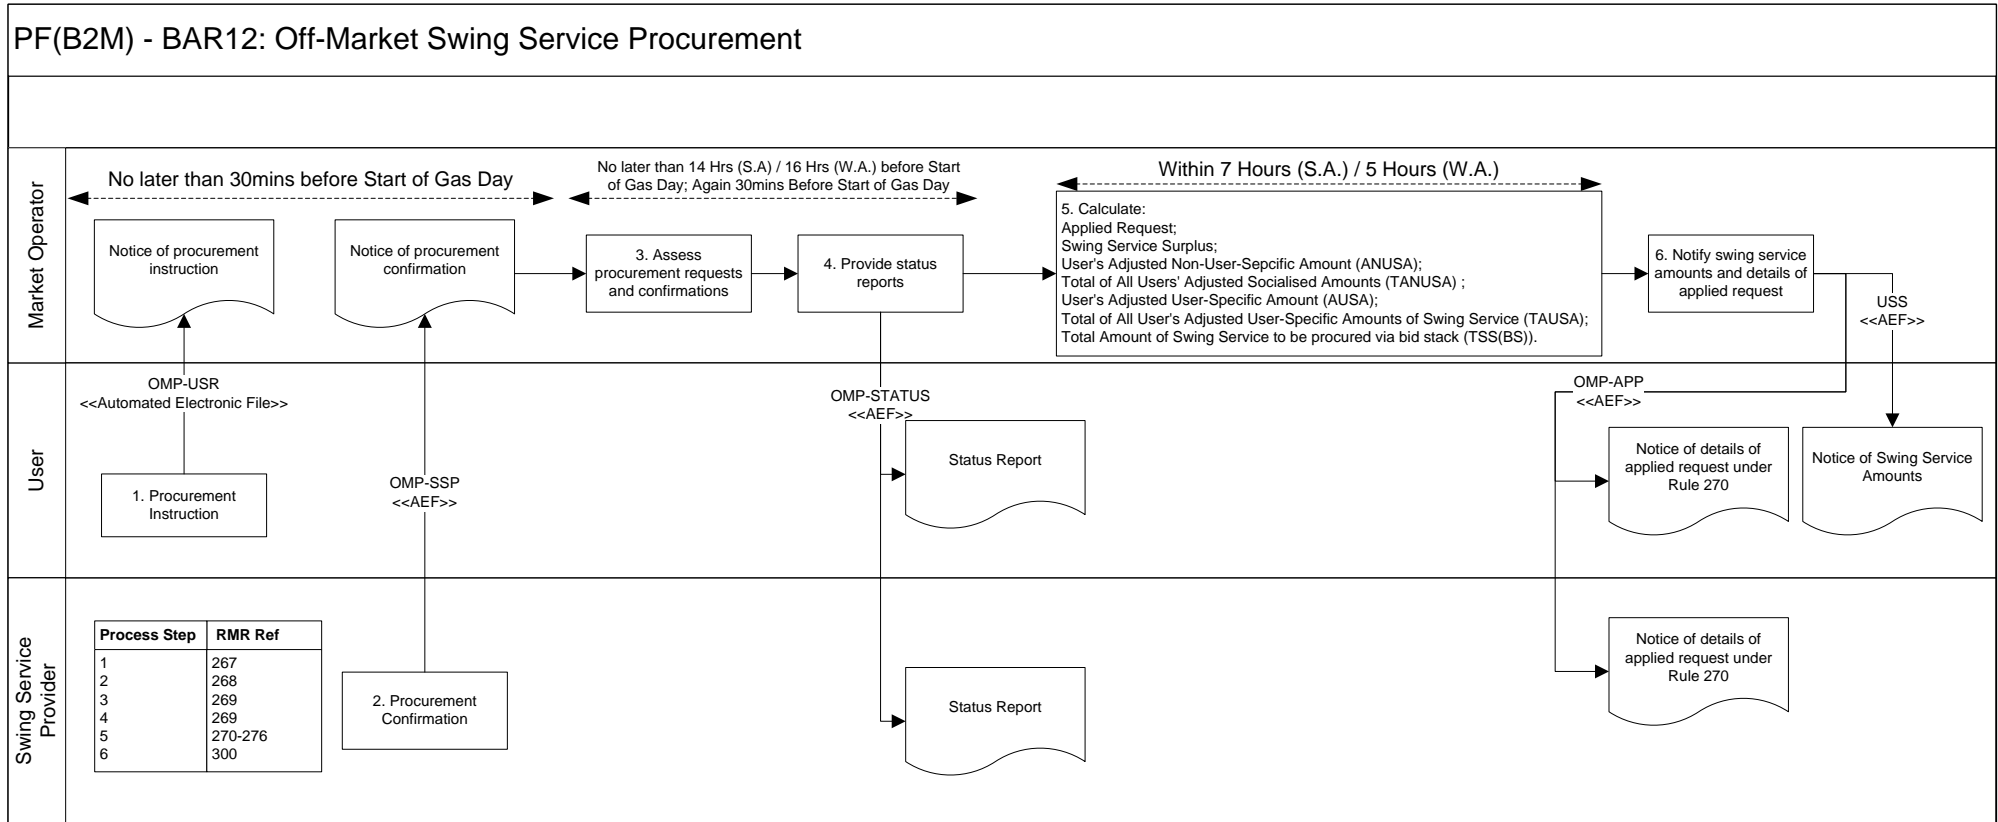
PF(B2M) - BAR12: Off-Market Swing Service Procurement

Market Operator

No later than 30mins before Start of Gas Day

No later than 14 Hrs (S.A) / 16 Hrs (W.A.) before Start of Gas Day; Again 30mins Before Start of Gas Day

Within 7 Hours (S.A.) / 5 Hours (W.A.)

Notice of procurement instruction

Notice of procurement confirmation

3. Assess procurement requests and confirmations

4. Provide status reports

5. Calculate:
Applied Request;
Swing Service Surplus;
User's Adjusted Non-User-Sepcific Amount (ANUSA);
Total of All Users' Adjusted Socialised Amounts (TANUSA) ;
User's Adjusted User-Specific Amount (AUSA);
Total of All User's Adjusted User-Specific Amounts of Swing Service (TAUSA);
Total Amount of Swing Service to be procured via bid stack (TSS(BS)).

6. Notify swing service amounts and details of applied request

USS
<<AEF>>

User

OMP-USR
<<Automated Electronic File>>

1. Procurement Instruction

OMP-SSP
<<AEF>>

OMP-STATUS
<<AEF>>

Status Report

OMP-APP
<<AEF>>

Notice of details of applied request under Rule 270

Notice of Swing Service Amounts

Swing Service Provider

| Process Step | RMR Ref |
|---|---|
| 1 | 267 |
| 2 | 268 |
| 3 | 269 |
| 4 | 269 |
| 5 | 270-276 |
| 6 | 300 |

2. Procurement Confirmation

Status Report

Notice of details of applied request under Rule 270